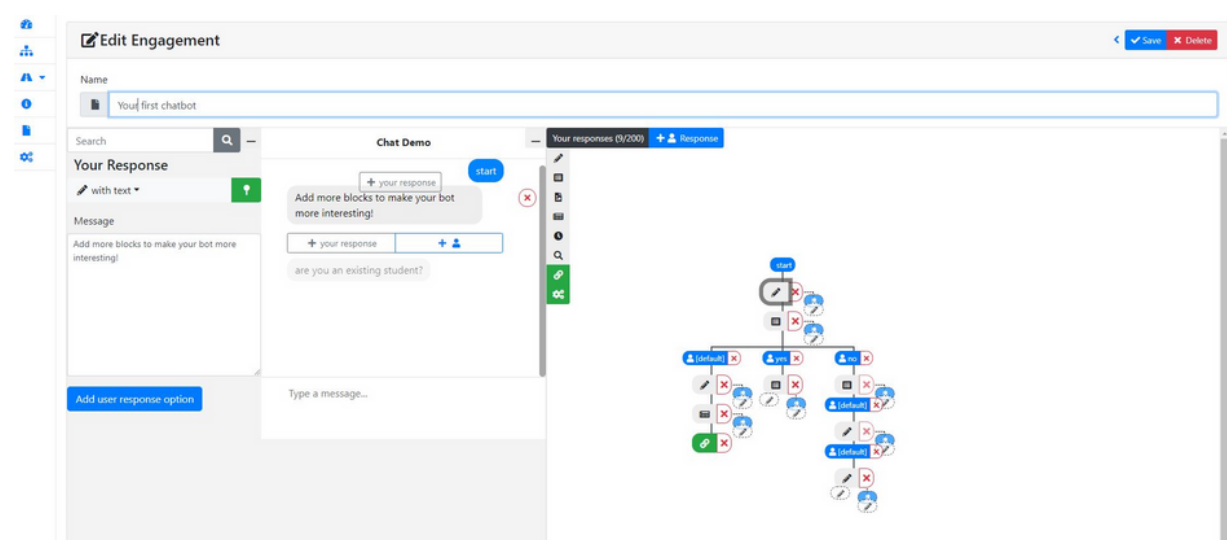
Edit Engagement

Save Delete

Name

Your first chatbot

Search

Your Response

with text

Message

Add more blocks to make your bot more interesting!

Add user response option

Chat Demo

start

+ your response

Add more blocks to make your bot more interesting!

+ your response

are you an existing student?

Type a message...

Your responses (9/200) Response

start

[default] yes no

[default]

[default]